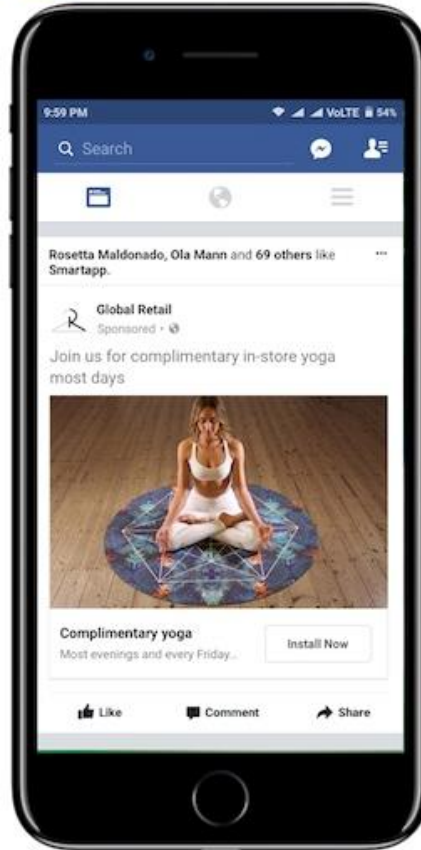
9:59 PM
VoLTE 54%

Search

Rosetta Maldonado, Ola Mann and 69 others like Smartapp.

...

Global Retail
Sponsored ·

Join us for complimentary in-store yoga most days

Complimentary yoga
Most evenings and every Friday...

Install Now

Like
Comment
Share